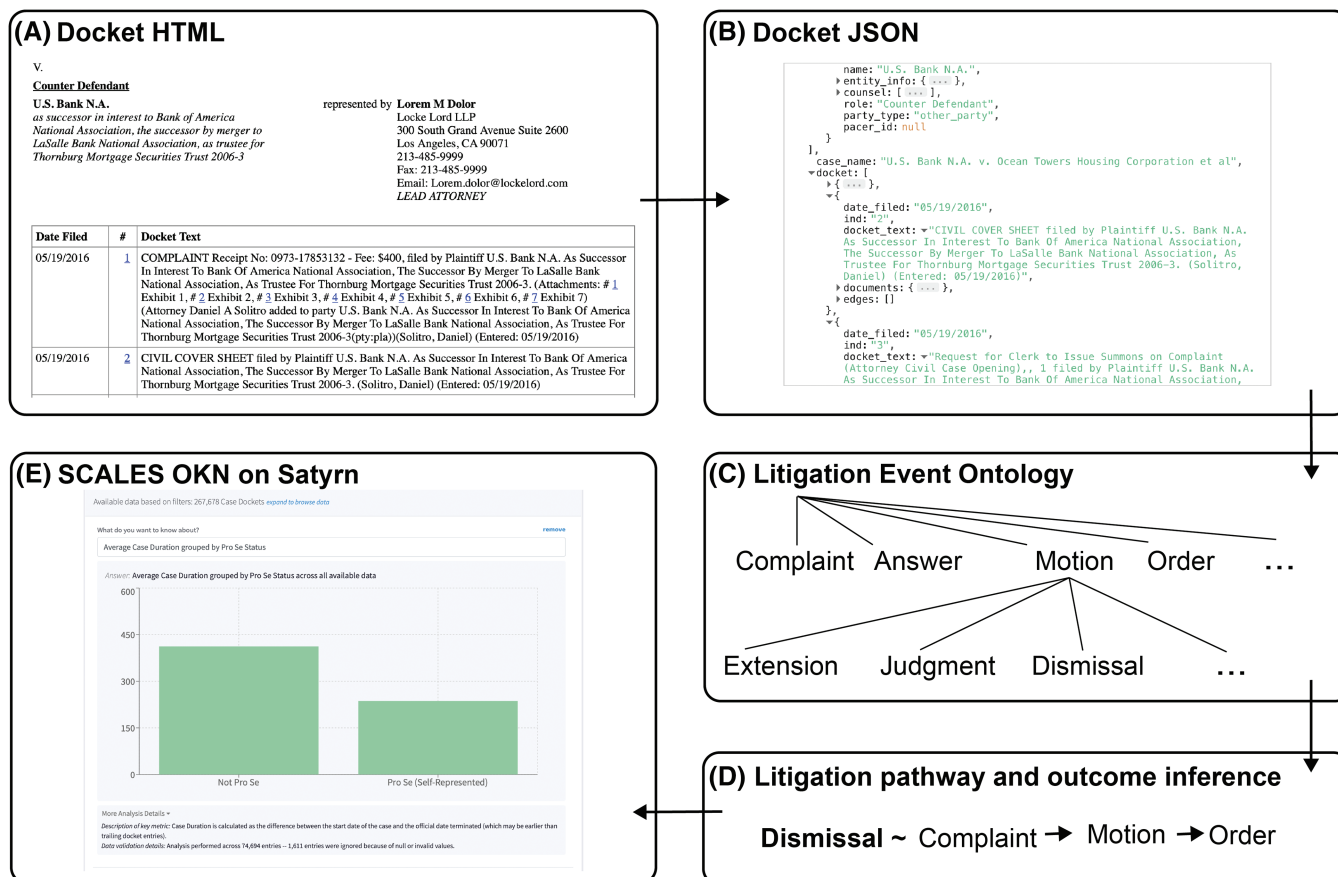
(A) Docket HTML

V.

Counter Defendant

U.S. Bank N.A.
as successor in interest to Bank of America National Association, the successor by merger to LaSalle Bank National Association, as trustee for Thornburg Mortgage Securities Trust 2006-3

represented by Lorem M Dolor
Locke Lord LLP
300 South Grand Avenue Suite 2600
Los Angeles, CA 90071
213-485-9999
Fax: 213-485-9999
Email: Lorem.dolor@lockelord.com
LEAD ATTORNEY

| Date Filed | # | Docket Text |
|---|---|---|
| 05/19/2016 | 1 | COMPLAINT Receipt No: 0973-17853132 - Fee: $400, filed by Plaintiff U.S. Bank N.A. As Successor In Interest To Bank Of America National Association, The Successor By Merger To LaSalle Bank National Association, As Trustee For Thornburg Mortgage Securities Trust 2006-3. (Attachments: # 1 Exhibit 1, # 2 Exhibit 2, # 3 Exhibit 3, # 4 Exhibit 4, # 5 Exhibit 5, # 6 Exhibit 6, # 7 Exhibit 7) (Attorney Daniel A Solitro added to party U.S. Bank N.A. As Successor In Interest To Bank Of America National Association, The Successor By Merger To LaSalle Bank National Association, As Trustee For Thornburg Mortgage Securities Trust 2006-3(pty:pla))(Solitro, Daniel) (Entered: 05/19/2016) |
| 05/19/2016 | 2 | CIVIL COVER SHEET filed by Plaintiff U.S. Bank N.A. As Successor In Interest To Bank Of America National Association, The Successor By Merger To LaSalle Bank National Association, As Trustee For Thornburg Mortgage Securities Trust 2006-3. (Solitro, Daniel) (Entered: 05/19/2016) |

(B) Docket JSON

name: "U.S. Bank N.A.",
entity_info: { ... },
counsel: [ ... ],
role: "Counter Defendant",
party_type: "other_party",
pacer_id: null
}
],
case_name: "U.S. Bank N.A. v. Ocean Towers Housing Corporation et al",
docket: [
{ ... },
{
date_filed: "05/19/2016",
ind: "2",
docket_text: "CIVIL COVER SHEET filed by Plaintiff U.S. Bank N.A. As Successor In Interest To Bank Of America National Association, The Successor By Merger To LaSalle Bank National Association, As Trustee For Thornburg Mortgage Securities Trust 2006-3. (Solitro, Daniel) (Entered: 05/19/2016)",
documents: { ... },
edges: []
},
{
date_filed: "05/19/2016",
ind: "3",
docket_text: "Request for Clerk to Issue Summons on Complaint (Attorney Civil Case Opening),, 1 filed by Plaintiff U.S. Bank N.A. As Successor In Interest To Bank Of America National Association,

(C) Litigation Event Ontology

Complaint Answer Motion Order ...

Extension Judgment Dismissal ...

(D) Litigation pathway and outcome inference

Dismissal ~ Complaint → Motion → Order

(E) SCALES OKN on Satyrn

Available data based on filters: 267,678 Case Dockets expand to browse data

What do you want to know about? remove

Average Case Duration grouped by Pro Se Status

Answer: Average Case Duration grouped by Pro Se Status across all available data

600
450
300
150
0

Not Pro Se
Pro Se (Self-Represented)

More Analysis Details

Description of key metric: Case Duration is calculated as the difference between the start date of the case and the official date terminated (which may be earlier than trailing docket entries).
Data validation details: Analysis performed across 74,694 entries -- 1,611 entries were ignored because of null or invalid values.